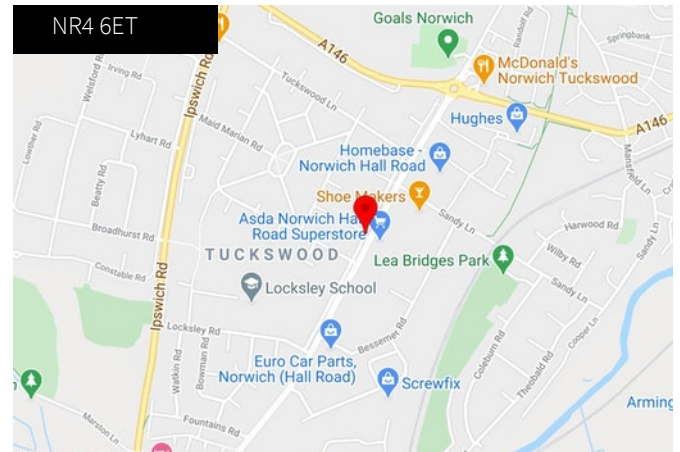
NR4 6ET

Goals Norwich

McDonald's
Norwich Tuckswood

Hughes

Homebase -
Norwich Hall Road

Shoe Makers

Asda Norwich Hall Road Superstore

TUCKSWOOD

Lea Bridges Park

Locksley School

Euro Car Parts,
Norwich (Hall Road)

Screwfix

Arming

A146
A146
Ipswich Rd
Ipswich Rd
Tuckswood Ln
Maid Marian Rd
Lyhart Rd
Welsford Rd
Irving Rd
Beatty Rd
Lowther Rd
Broadhurst Rd
Constable Rd
Locksley Rd
Watkin Rd
Bowman Rd
Fountains Rd
Marston Ln
Bessemer Rd
Sandy Ln
Sandy Ln
Harwood Rd
Wilby Rd
Mansfield Ln
Springbank
Randolf Rd
Colebum Rd
Theobald Rd
Cooper Ln